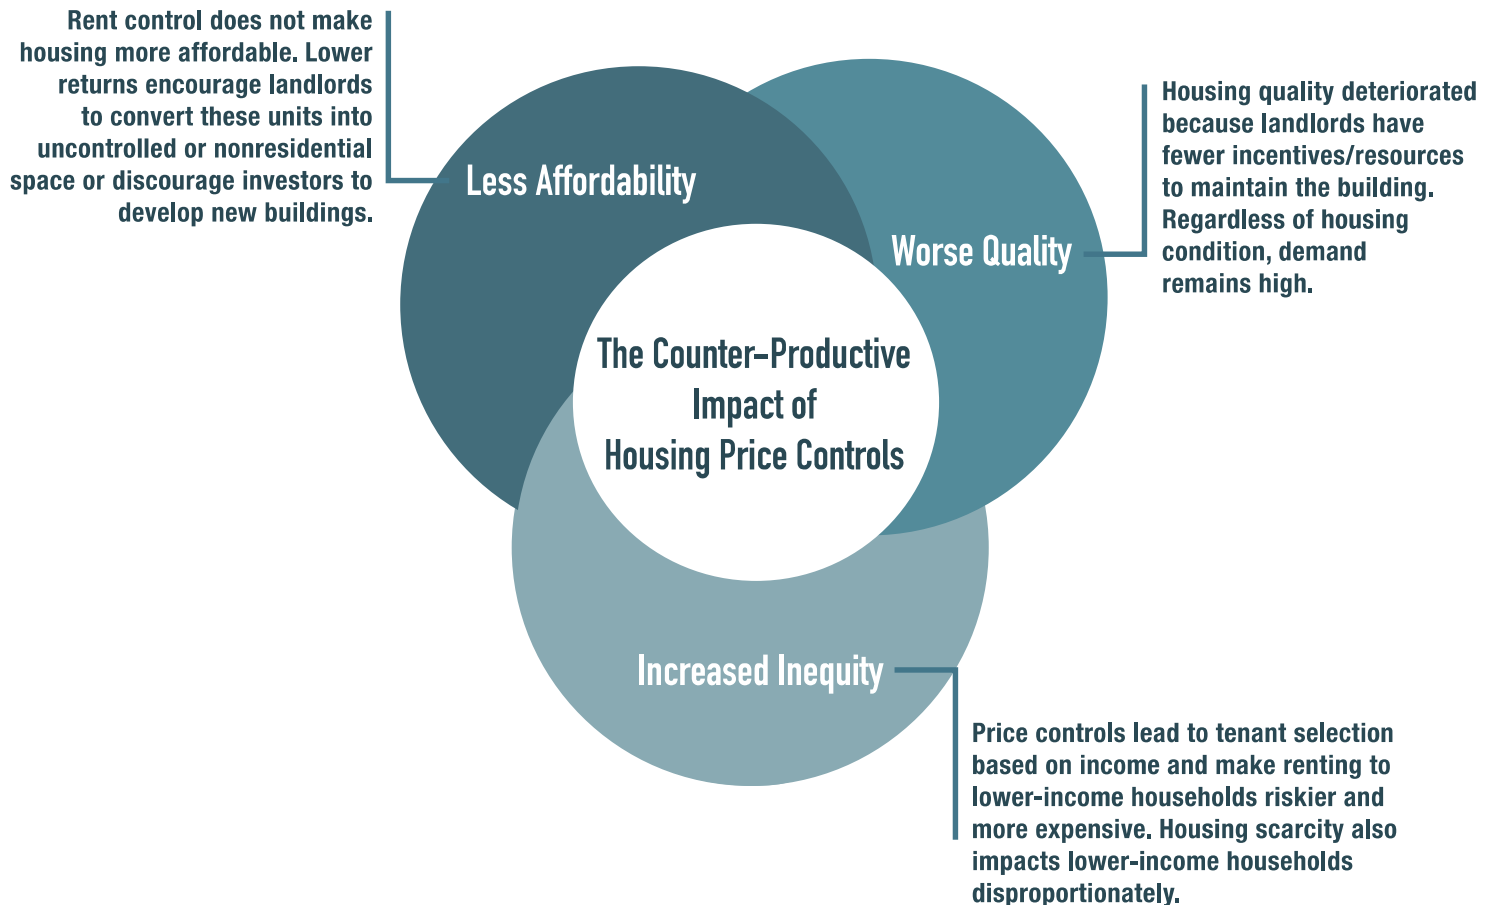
Rent control does not make housing more affordable. Lower returns encourage landlords to convert these units into uncontrolled or nonresidential space or discourage investors to develop new buildings.

Less Affordability

Worse Quality

Housing quality deteriorated because landlords have fewer incentives/resources to maintain the building. Regardless of housing condition, demand remains high.

The Counter-Productive Impact of Housing Price Controls

Increased Inequity

Price controls lead to tenant selection based on income and make renting to lower-income households riskier and more expensive. Housing scarcity also impacts lower-income households disproportionately.